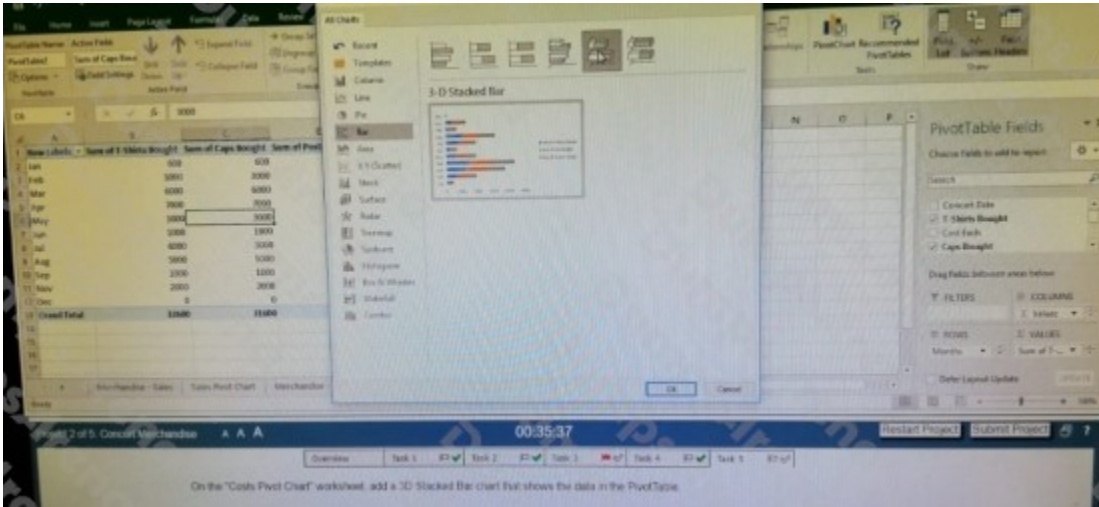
File Home Insert Page Layout Formulas Data Review

PivotTable Name: Active Field:
PivotTable2 Sum of Caps Bought
Options Field Settings
PivotTable Active Field

Expand Field
Collapse Field

C6 3000

| | A | B | C |
|---|---|---|---|
| 1 | Row Labels | Sum of T-Shirts Bought | Sum of Caps Bought |
| 2 | Jan | 600 | 600 |
| 3 | Feb | 3000 | 3000 |
| 4 | Mar | 6000 | 6000 |
| 5 | Apr | 7000 | 7000 |
| 6 | May | 3000 | 3000 |
| 7 | Jun | 1000 | 1900 |
| 8 | Jul | 4000 | 3000 |
| 9 | Aug | 5000 | 5000 |
| 10 | Sep | 1500 | 1100 |
| 11 | Nov | 2000 | 2000 |
| 12 | Dec | 0 | 0 |
| 13 | Grand Total | 33600 | 33600 |

Merchandise - Sales | Sales Pivot Chart | Merchandise

Ready

All Charts

Recent
Templates
Column
Line
Pie
Bar
Area
X Y (Scatter)
Stock
Surface
Radar
Treemap
Sunburst
Histogram
Box & Whisker
Waterfall
Combo

3-D Stacked Bar

OK Cancel

PivotChart Recommended PivotTables
Tools
Field List +/- Buttons Field Headers
Show

PivotTable Fields
Choose fields to add to report:
Search
Concert Date
T-Shirts Bought
Cost Each
Caps Bought

Drag fields between areas below:
FILTERS
COLUMNS
Σ Values
ROWS
Months
VALUES
Sum of T-...

Defer Layout Update UPDATE

Project 2 of 5: Concert Merchandise A A A 00:35:37 Restart Project Submit Project

Overview Task 1 Task 2 Task 3 Task 4 Task 5

On the "Costs Pivot Chart" worksheet, add a 3D Stacked Bar chart that shows the data in the PivotTable.